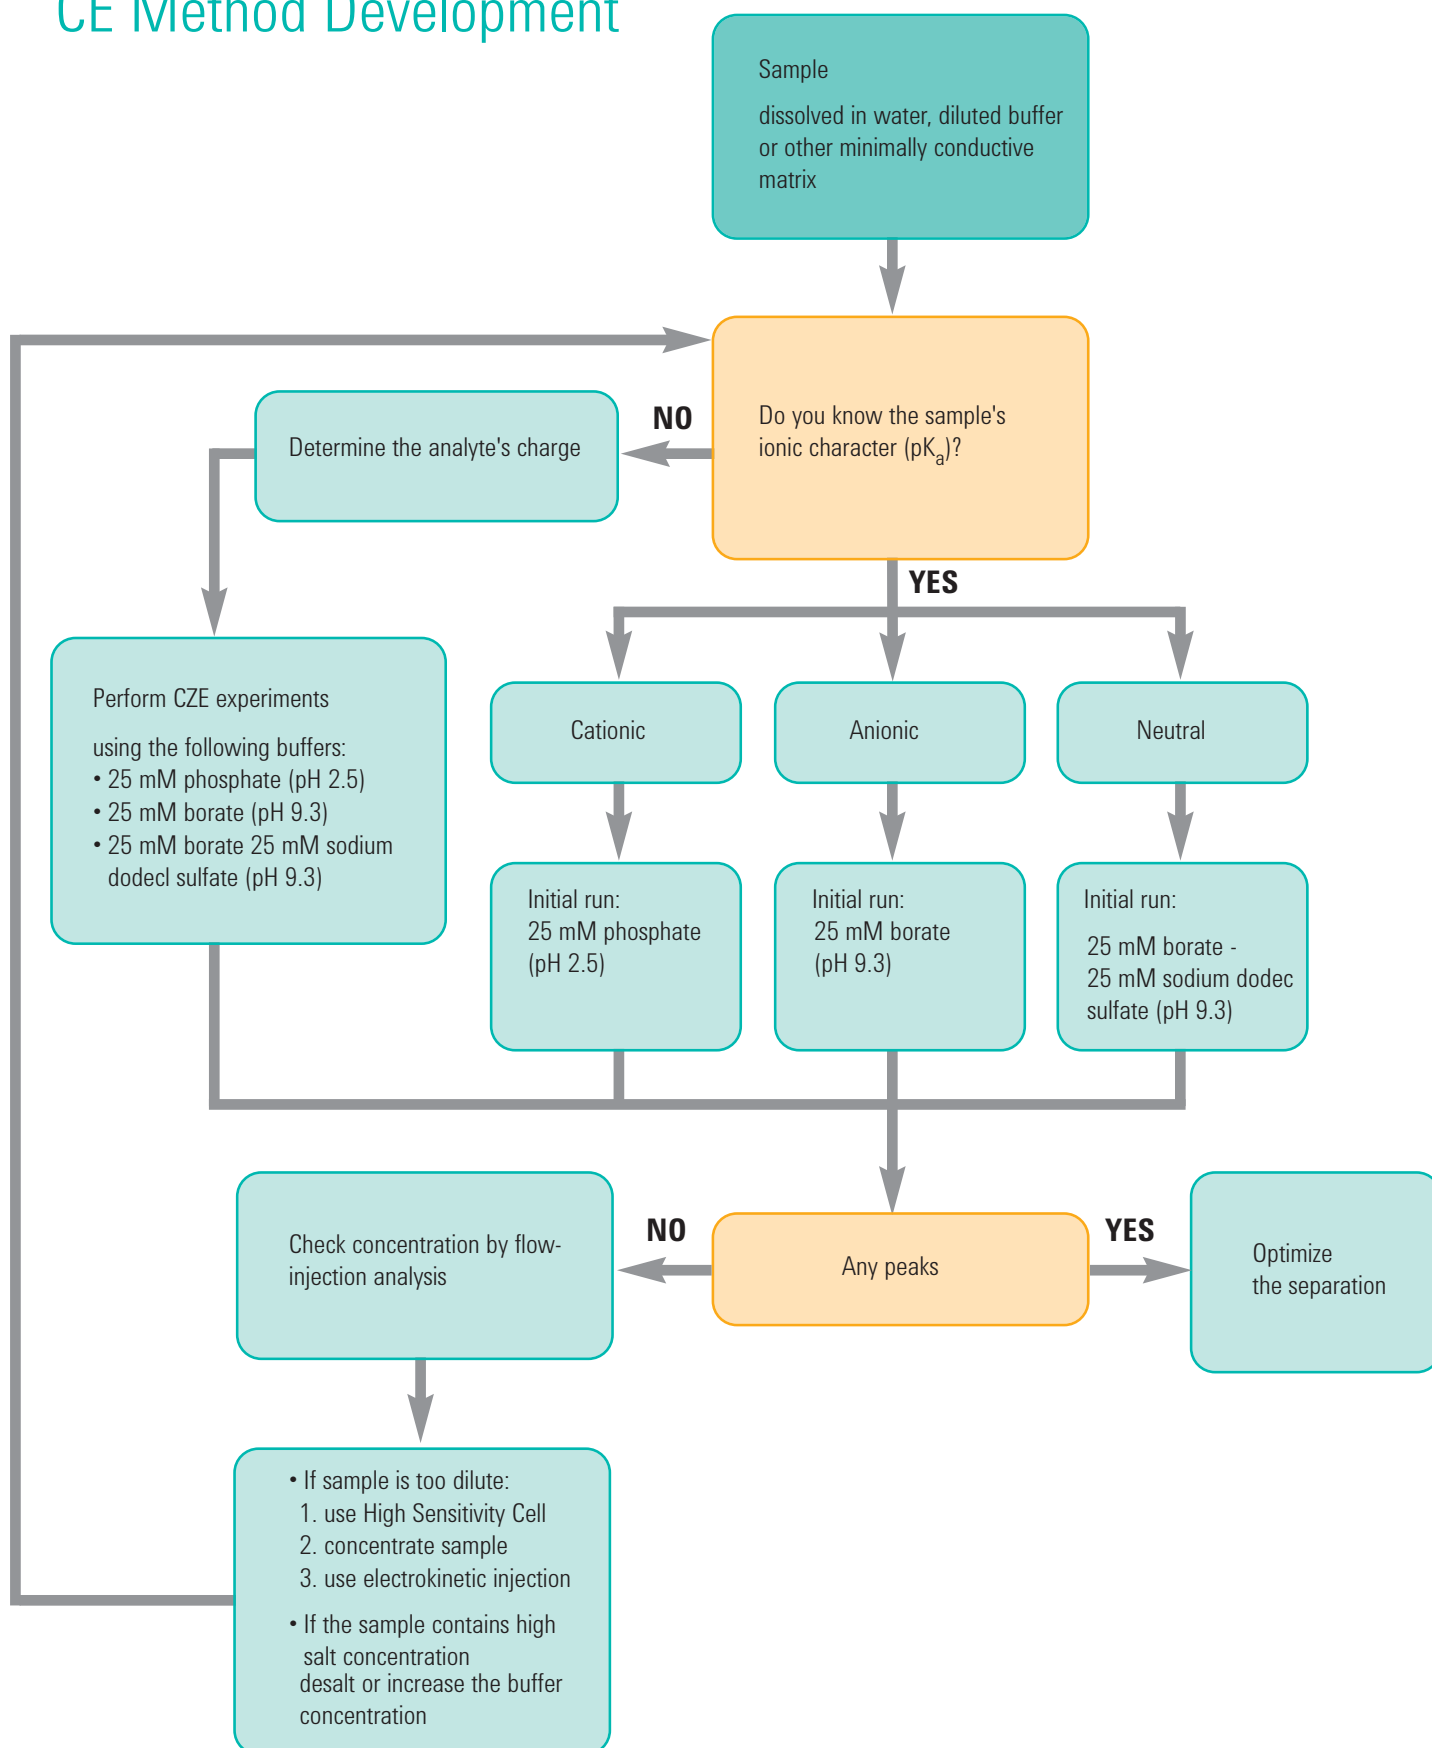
CE Method Development

Sample

dissolved in water, diluted buffer or other minimally conductive matrix

Do you know the sample's ionic character (p$K_a$)?

NO

Determine the analyte's charge

YES

Perform CZE experiments

using the following buffers:
• 25 mM phosphate (pH 2.5)
• 25 mM borate (pH 9.3)
• 25 mM borate 25 mM sodium dodecl sulfate (pH 9.3)

Cationic

Anionic

Neutral

Initial run:
25 mM phosphate (pH 2.5)

Initial run:
25 mM borate (pH 9.3)

Initial run:
25 mM borate - 25 mM sodium dodec sulfate (pH 9.3)

Check concentration by flow-injection analysis

NO

Any peaks

YES

Optimize the separation

• If sample is too dilute:
1. use High Sensitivity Cell
2. concentrate sample
3. use electrokinetic injection

• If the sample contains high salt concentration
desalt or increase the buffer concentration